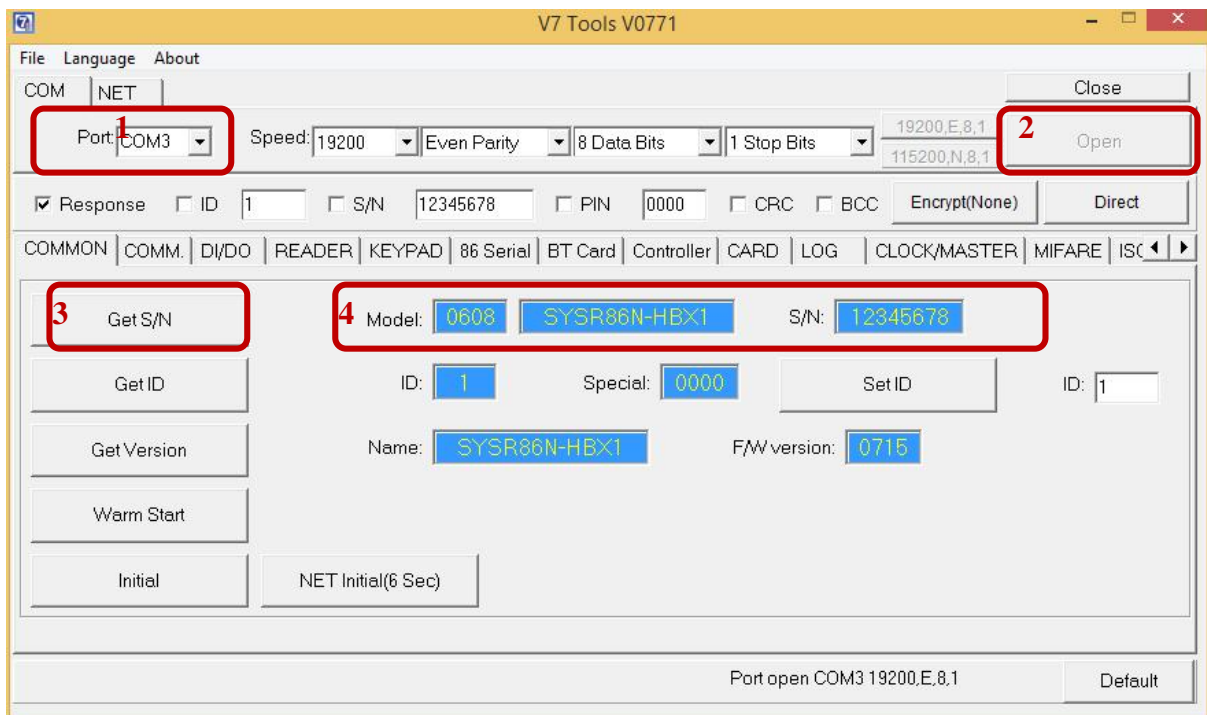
V7 Tools V0771

File Language About

COM NET

Close

1 Port: COM3

Speed: 19200 Even Parity 8 Data Bits 1 Stop Bits

19200,E,8,1
115200,N,8,1

2 Open

Response ID 1 S/N 12345678 PIN 0000 CRC BCC Encrypt(None) Direct

COMMON COMM. DI/DO READER KEYPAD 86 Serial BT Card Controller CARD LOG CLOCK/MASTER MIFARE ISC

3 Get S/N

4 Model: 0608 SYSR86N-HBX1 S/N: 12345678

Get ID

ID: 1 Special: 0000

Set ID

ID: 1

Get Version

Name: SYSR86N-HBX1 F/W version: 0715

Warm Start

Initial

NET Initial(6 Sec)

Port open COM3 19200,E,8,1

Default